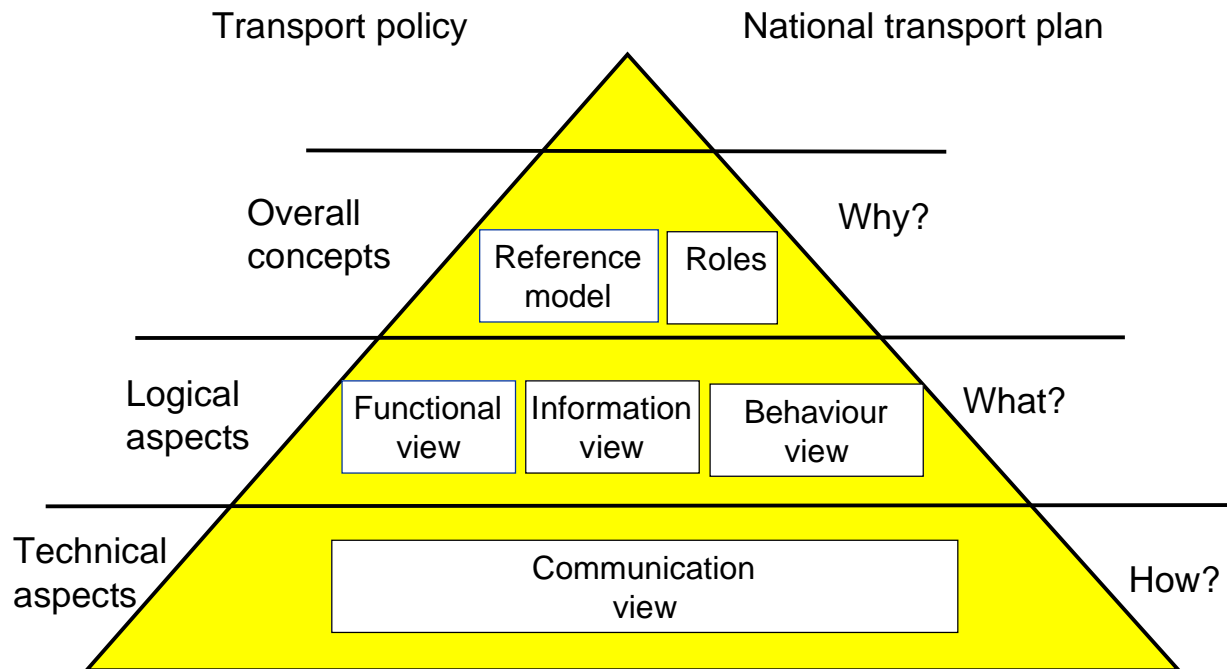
Transport policy

National transport plan

Overall concepts

Reference model

Roles

Why?

Logical aspects

Functional view

Information view

Behaviour view

What?

Technical aspects

Communication view

How?